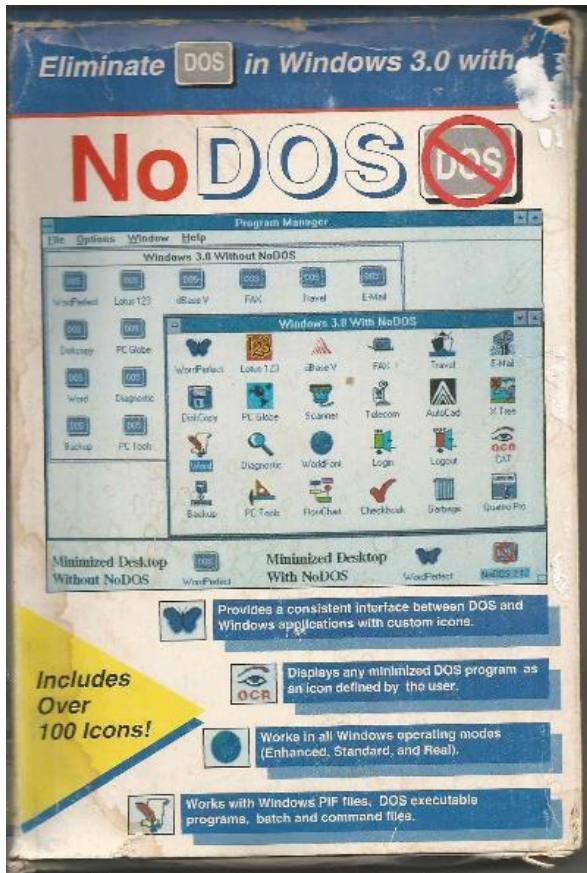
Eliminate DOS in Windows 3.0 with

NoDOS DOS

Program Manager

File Options Window Help

Windows 3.0 Without NoDOS

WordPerfect Lotus 123 dBase V FAX Travel E-Mail

Diskcopy PC Globe

Word Diagnostic

Backup PC Tools

Windows 3.0 With NoDOS

WordPerfect Lotus 123 dBase V FAX Travel E-Mail

DiskCopy PC Globe Scanner Telecom AutoCad X Tree

Word Diagnostic WordFont Login Logout OCR CAT

Backup PC Tools FlowChart Checkbook Garbage Quattro Pro

Minimized Desktop Without NoDOS WordPerfect

Minimized Desktop With NoDOS WordPerfect NoDOS 1.0

Provides a consistent interface between DOS and Windows applications with custom icons.

Includes Over 100 Icons!

OCR Displays any minimized DOS program as an icon defined by the user.

Works in all Windows operating modes (Enhanced, Standard, and Real).

Works with Windows PIF files, DOS executable programs, batch and command files.